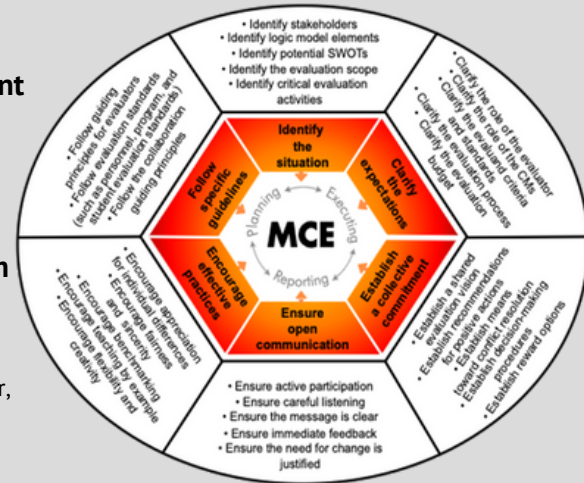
nt

n

r,

• Identify stakeholders
• Identify logic model elements
• Identify potential SWOTs
• Identify the evaluation scope
• Identify critical evaluation activities

• Clarify the role of the evaluator
• Clarify the role of the CMs
• Clarify the evaluation criteria and standards
• Clarify the evaluation process
• Clarify the evaluation budget

• Establish a shared evaluation vision
• Establish recommendations for positive actions
• Establish means toward conflict resolution
• Establish decision-making procedures
• Establish reward options

• Ensure active participation
• Ensure careful listening
• Ensure the message is clear
• Ensure immediate feedback
• Ensure the need for change is justified

• Encourage appreciation for individual differences
• Encourage fairness and sincerity
• Encourage benchmarking
• Encourage teaching by example
• Encourage flexibility and creativity

• Follow guiding principles for evaluators
• Follow evaluation standards (such as personnel, program, and student evaluation standards)
• Follow the collaboration guiding principles

Identify the situation

Clarify the expectations

Establish a collective commitment

Ensure open communication

Encourage effective practices

Follow specific guidelines

MCE

Planning

Executing

Reporting